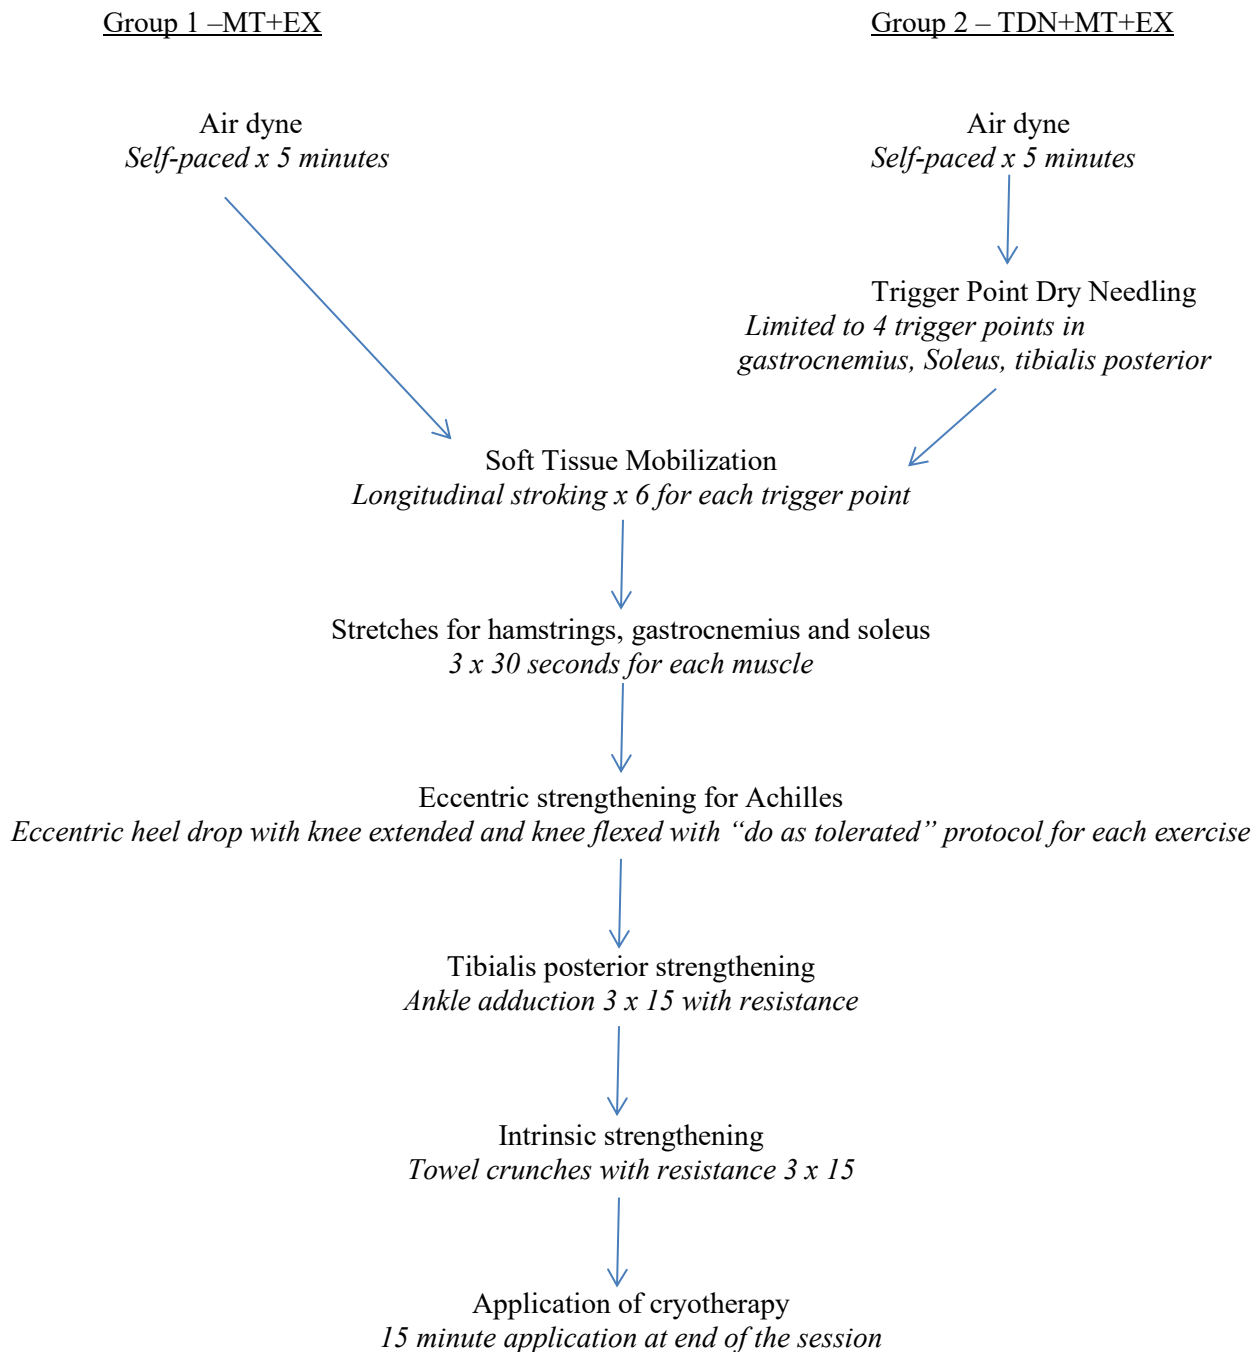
Group 1 –MT+EX

Group 2 – TDN+MT+EX

Air dyne
Self-paced x 5 minutes

Air dyne
Self-paced x 5 minutes

Trigger Point Dry Needling
Limited to 4 trigger points in gastrocnemius, Soleus, tibialis posterior

Soft Tissue Mobilization
Longitudinal stroking x 6 for each trigger point

Stretches for hamstrings, gastrocnemius and soleus
3 x 30 seconds for each muscle

Eccentric strengthening for Achilles
Eccentric heel drop with knee extended and knee flexed with “do as tolerated” protocol for each exercise

Tibialis posterior strengthening
Ankle adduction 3 x 15 with resistance

Intrinsic strengthening
Towel crunches with resistance 3 x 15

Application of cryotherapy
15 minute application at end of the session